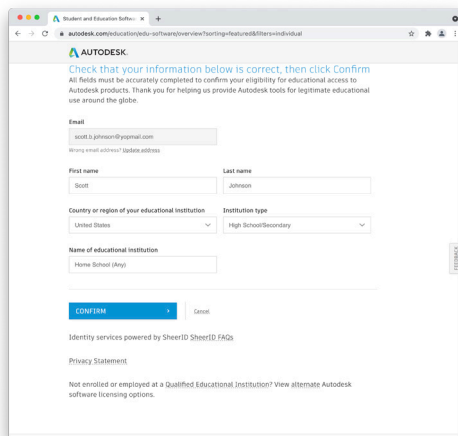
Student and Education Softw... ×
autodesk.com/education/edu-software/overview?sorting=featured&filters=individual

AUTODESK.

Check that your information below is correct, then click Confirm
All fields must be accurately completed to confirm your eligibility for educational access to Autodesk products. Thank you for helping us provide Autodesk tools for legitimate educational use around the globe.

Email
scott.b.johnson@yopmail.com
Wrong email address? Update address

First name
Scott

Last name
Johnson

Country or region of your educational institution
United States

Institution type
High School/Secondary

Name of educational institution
Home School (Any)

CONFIRM

Cancel

Identity services powered by SheerID SheerID FAQs

Privacy Statement

Not enrolled or employed at a Qualified Educational Institution? View alternate Autodesk software licensing options.

FEEDBACK